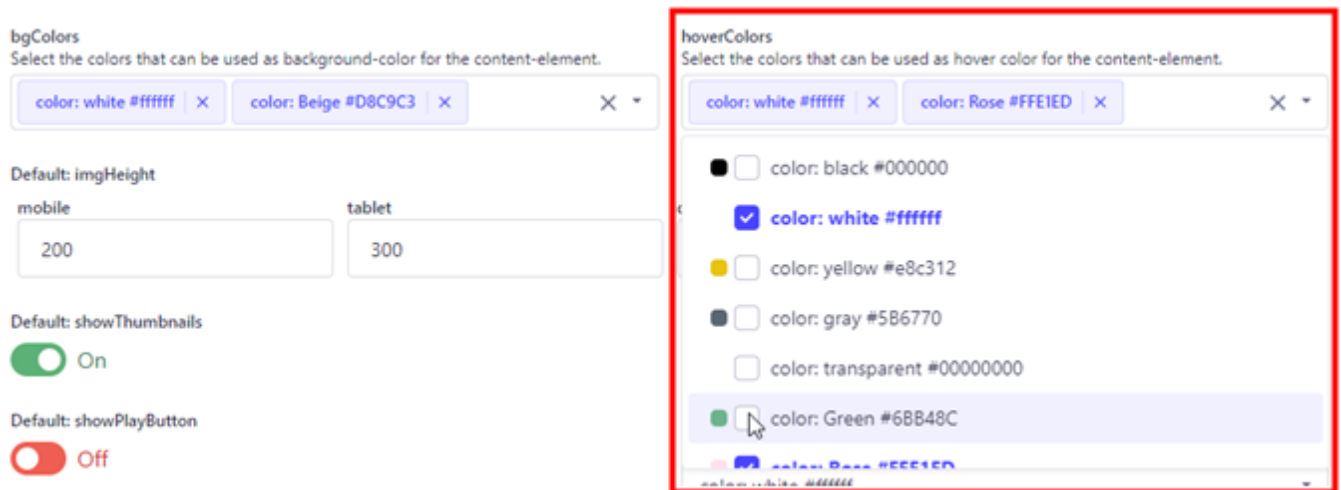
bgColors
Select the colors that can be used as background-color for the content-element.

color: white #ffffff ✕ color: Beige #D8C9C3 ✕

Default: imgHeight

mobile
200

tablet
300

Default: showThumbnails
On

Default: showPlayButton
Off

hoverColors
Select the colors that can be used as hover color for the content-element.

color: white #ffffff ✕ color: Rose #FFE1ED ✕

color: black #000000
color: white #ffffff
color: yellow #e8c312
color: gray #5B6770
color: transparent #00000000
color: Green #6BB48C
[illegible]
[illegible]